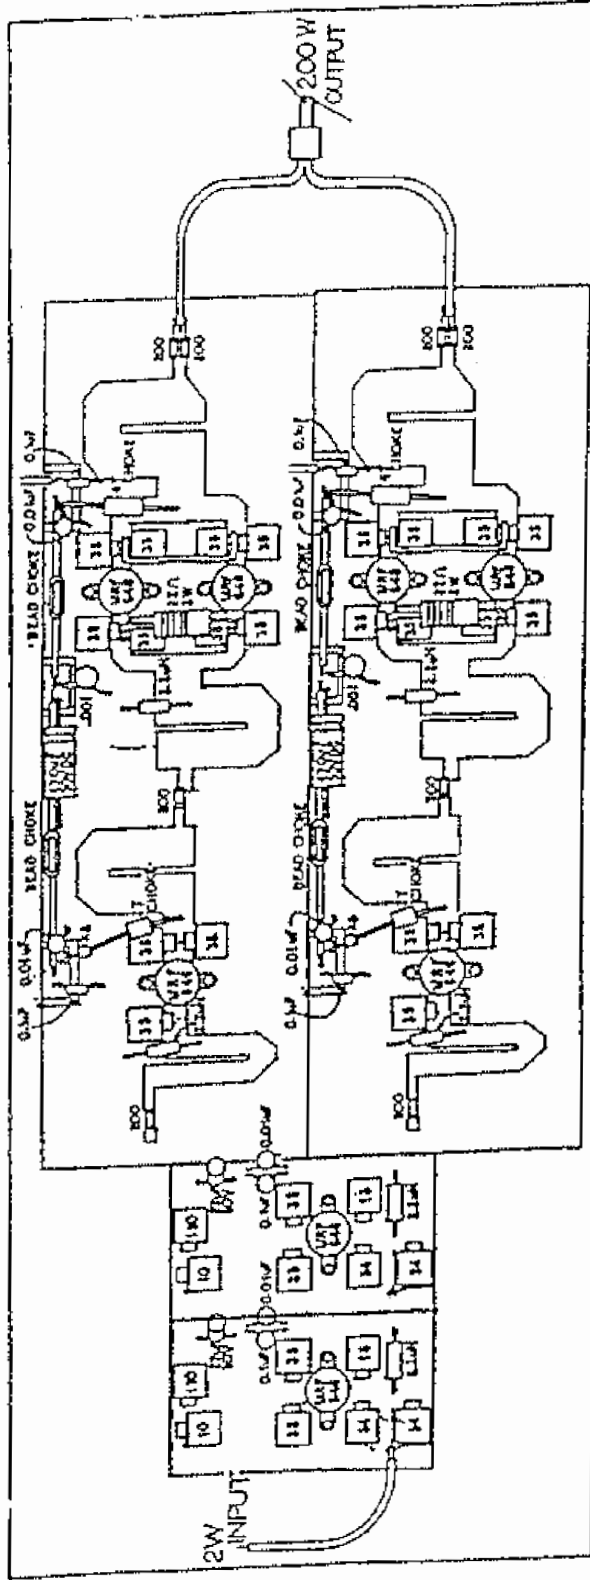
200 W
OUTPUT

2W
INPUT

BEAD CHOKE
BEAD CHOKE
BEAD CHOKE
BEAD CHOKE
CHOKE
CHOKE
CHOKE
CHOKE

0.1µF
0.01µF
0.1µF
0.01µF
0.1µF
0.01µF
0.1µF
0.01µF
0.1µF
0.01µF
0.1µF
0.01µF

100
100
100
100
100
100
100
100

10
10
100
100

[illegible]